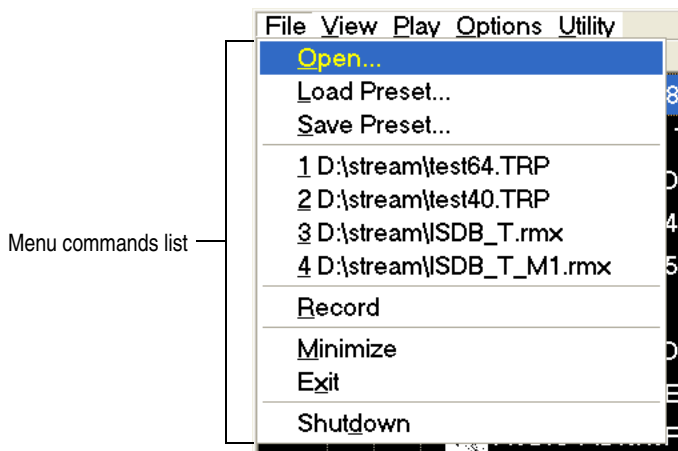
File View Play Options Utility

Open...
Load Preset...
Save Preset...
1 D:\stream\test64.TRP
2 D:\stream\test40.TRP
3 D:\stream\ISDB_T.rmx
4 D:\stream\ISDB_T_M1.rmx
Record
Minimize
Exit
Shutdown

Menu commands list